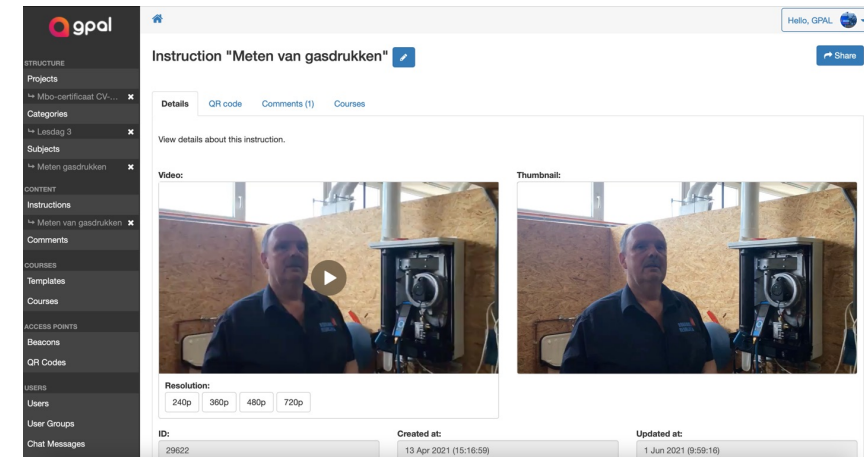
gpal

STRUCTURE
Projects
↳ Mbo-certificaat CV-... ✖
Categories
↳ Lesdag 3 ✖
Subjects
↳ Meten gasdrukken ✖
CONTENT
Instructions
↳ Meten van gasdrukken ✖
Comments
COURSES
Templates
Courses
ACCESS POINTS
Beacons
QR Codes
USERS
Users
User Groups
Chat Messages

Hello, GPAL

Instruction "Meten van gasdrukken"

Share

Details | QR code | Comments (1) | Courses

View details about this instruction.

Video:

Thumbnail:

Resolution:
240p | 360p | 480p | 720p

| ID: | Created at: | Updated at: |
|---|---|---|
| 29622 | 13 Apr 2021 (15:16:59) | 1 Jun 2021 (9:59:16) |